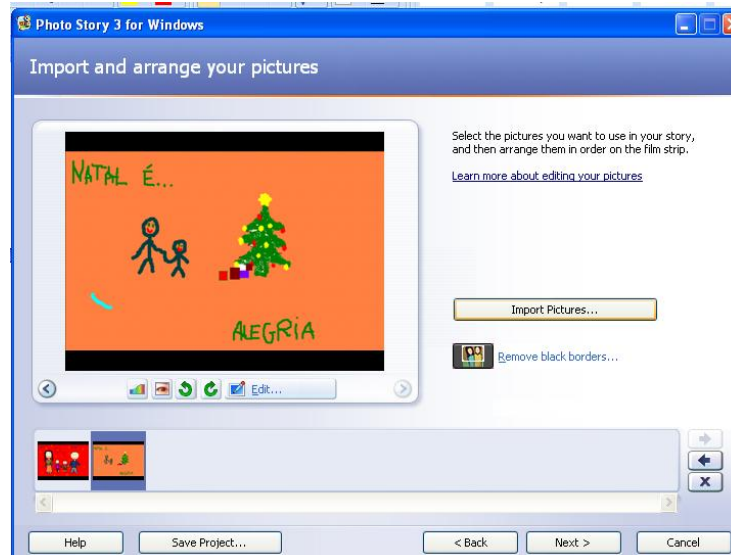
Photo Story 3 for Windows

Import and arrange your pictures

NATAL É...

ALEGRIA

Edit...

Select the pictures you want to use in your story, and then arrange them in order on the film strip.

Learn more about editing your pictures

Import Pictures...

Remove black borders...

Help

Save Project...

< Back

Next >

Cancel